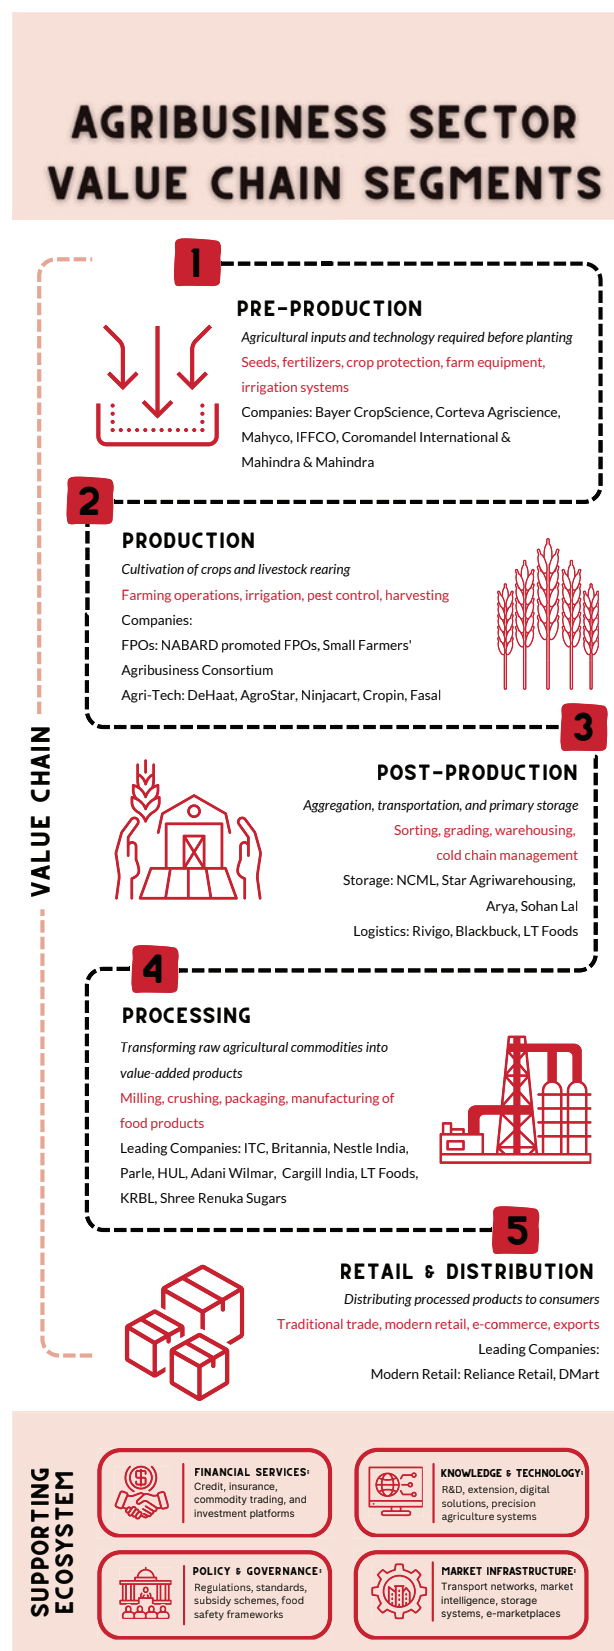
AGRIBUSINESS SECTOR VALUE CHAIN SEGMENTS

VALUE CHAIN

1

PRE-PRODUCTION

Agricultural inputs and technology required before planting

Seeds, fertilizers, crop protection, farm equipment, irrigation systems

Companies: Bayer CropScience, Corteva Agriscience, Mahyco, IFFCO, Coromandel International & Mahindra & Mahindra

2

PRODUCTION

Cultivation of crops and livestock rearing

Farming operations, irrigation, pest control, harvesting

Companies:
FPOs: NABARD promoted FPOs, Small Farmers' Agribusiness Consortium
Agri-Tech: DeHaat, AgroStar, Ninjacart, Cropin, Fasal

3

POST-PRODUCTION

Aggregation, transportation, and primary storage

Sorting, grading, warehousing, cold chain management

Storage: NCML, Star Agriwarehousing, Arya, Sohan Lal
Logistics: Rivigo, Blackbuck, LT Foods

4

PROCESSING

Transforming raw agricultural commodities into value-added products

Milling, crushing, packaging, manufacturing of food products

Leading Companies: ITC, Britannia, Nestle India, Parle, HUL, Adani Wilmar, Cargill India, LT Foods, KRBL, Shree Renuka Sugars

5

RETAIL & DISTRIBUTION

Distributing processed products to consumers

Traditional trade, modern retail, e-commerce, exports

Leading Companies:
Modern Retail: Reliance Retail, DMart

SUPPORTING ECOSYSTEM

FINANCIAL SERVICES: Credit, insurance, commodity trading, and investment platforms

KNOWLEDGE & TECHNOLOGY: R&D, extension, digital solutions, precision agriculture systems

POLICY & GOVERNANCE: Regulations, standards, subsidy schemes, food safety frameworks

MARKET INFRASTRUCTURE: Transport networks, market intelligence, storage systems, e-marketplaces